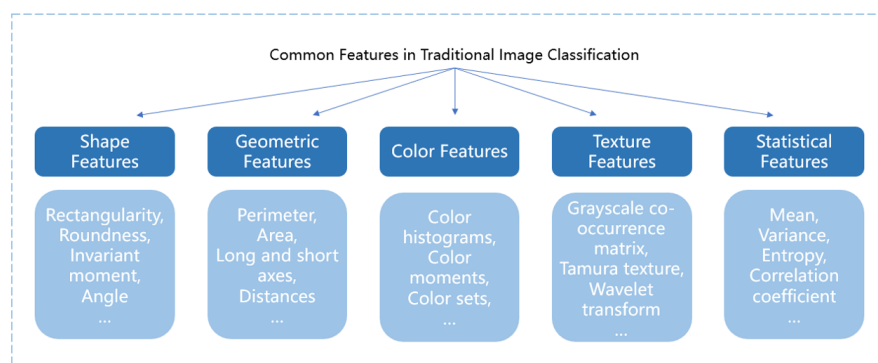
Common Features in Traditional Image Classification

Shape Features

Rectangularity, Roundness, Invariant moment, Angle …

Geometric Features

Perimeter, Area, Long and short axes, Distances …

Color Features

Color histograms, Color moments, Color sets, …

Texture Features

Grayscale co-occurrence matrix, Tamura texture, Wavelet transform …

Statistical Features

Mean, Variance, Entropy, Correlation coefficient …